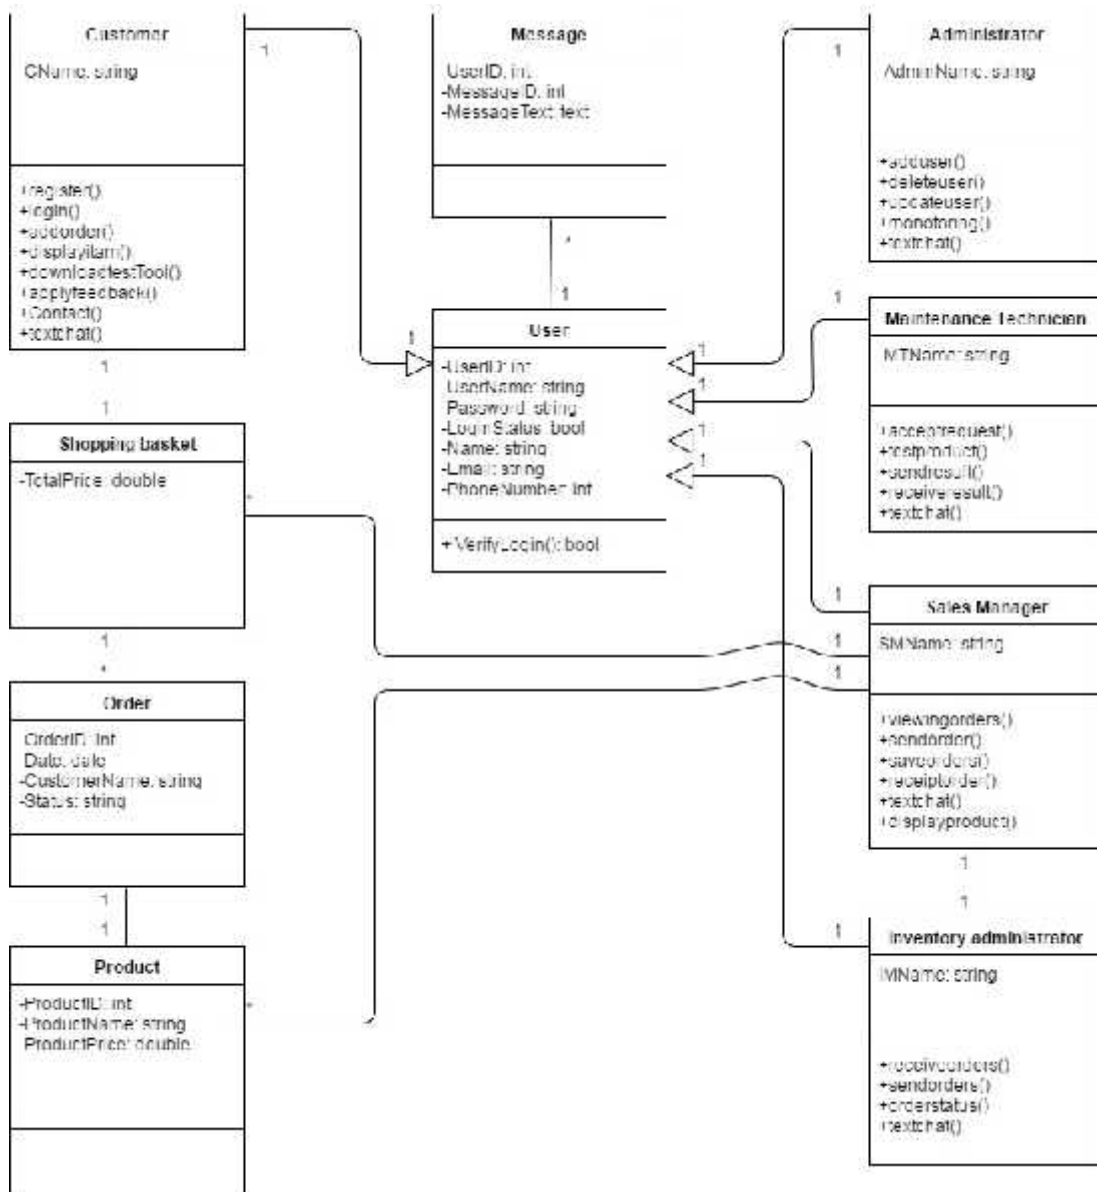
Customer

CName: string

+register()
+login()
+addorder()
+displayitem()
+downloadtestTool()
+applyfeedback()
+Contact()
+textchat()

1

Message

UserID: int
-MessageID: int
-MessageText: text

*

1

Administrator

AdminName: string

+adduser()
+deleteuser()
+updateuser()
+monotoring()
+textchat()

1

User

-UserID: int
-UserName: string
-Password: string
-LoginStatus: bool
-Name: string
-Email: string
-PhoneNumber: int

+VerifyLogin(): bool

1

1

1

1

1

Maintenance Technician

MTName: string

+acceptrequest()
+testproduct()
+sendresult()
+receiveresult()
+textchat()

1

1

1

Shopping basket

-TotalPrice: double

*

1

*

Order

OrderID: int
Date: date
-CustomerName: string
-Status: string

1

1

Product

-ProductID: int
-ProductName: string
ProductPrice: double

*

1

Sales Manager

SMName: string

1

1

+viewingorders()
+sendorder()
+saveorders()
+receiptorder()
+textchat()
+displayproduct()

1

1

1

Inventory administrator

IMName: string

+receiveorders()
+sendorders()
+orderstatus()
+textchat()